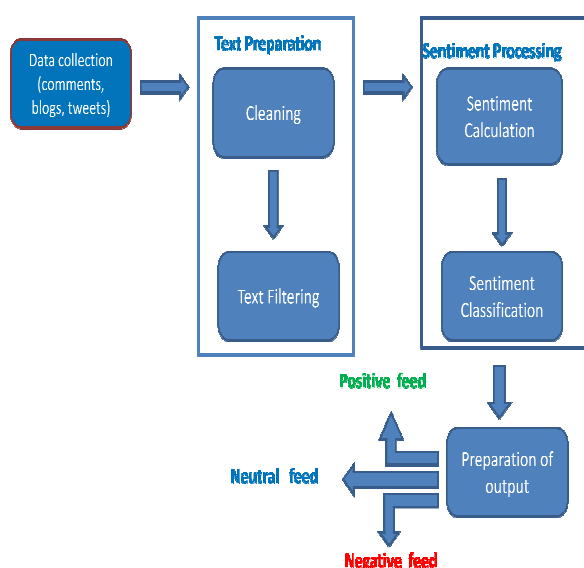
Data collection (comments, blogs, tweets)

Text Preparation

Cleaning

Text Filtering

Sentiment Processing

Sentiment Calculation

Sentiment Classification

Preparation of output

Positive feed

Neutral feed

Negative feed